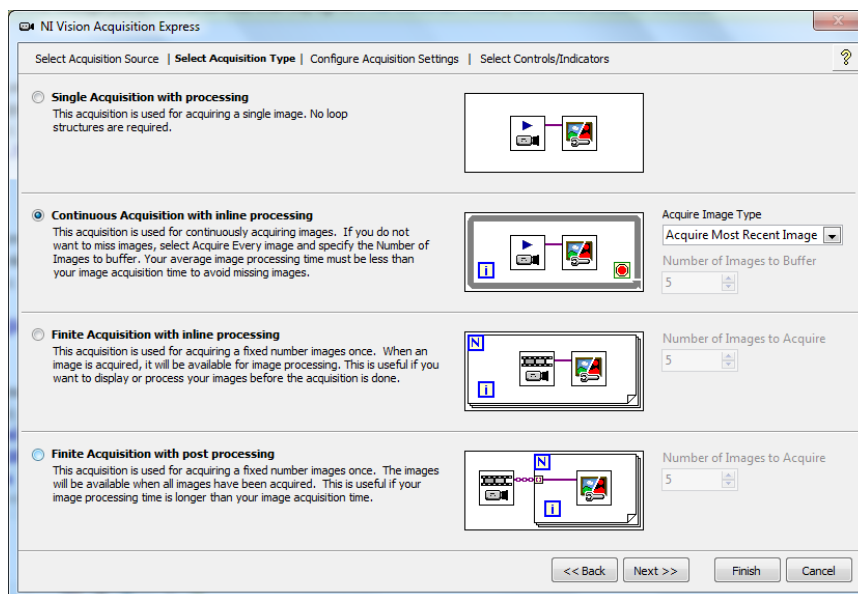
NI Vision Acquisition Express

Select Acquisition Source | Select Acquisition Type | Configure Acquisition Settings | Select Controls/Indicators

?

Single Acquisition with processing
This acquisition is used for acquiring a single image. No loop structures are required.

Continuous Acquisition with inline processing
This acquisition is used for continuously acquiring images. If you do not want to miss images, select Acquire Every image and specify the Number of Images to buffer. Your average image processing time must be less than your image acquisition time to avoid missing images.

i

Acquire Image Type
Acquire Most Recent Image
Number of Images to Buffer
5

Finite Acquisition with inline processing
This acquisition is used for acquiring a fixed number images once. When an image is acquired, it will be available for image processing. This is useful if you want to display or process your images before the acquisition is done.

N
i

Number of Images to Acquire
5

Finite Acquisition with post processing
This acquisition is used for acquiring a fixed number images once. The images will be available when all images have been acquired. This is useful if your image processing time is longer than your image acquisition time.

N
i

Number of Images to Acquire
5

<< Back | Next >> | Finish | Cancel